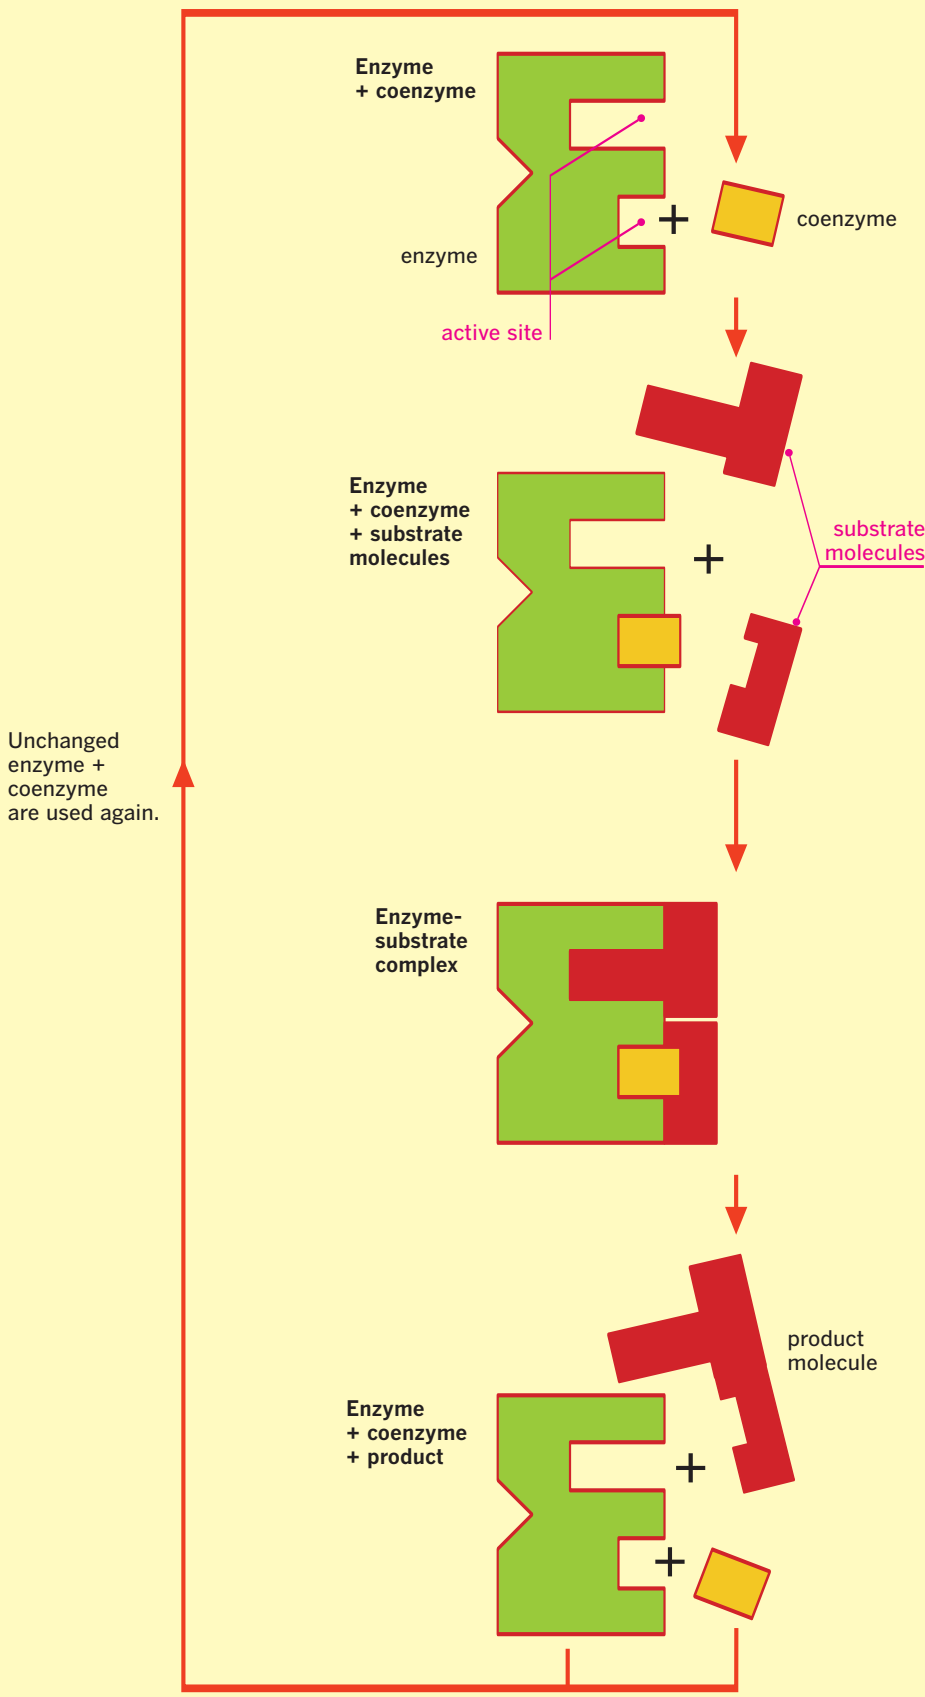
Enzyme
+ coenzyme

+

coenzyme

enzyme

active site

substrate molecules

Enzyme
+ coenzyme
+ substrate molecules

+

Unchanged enzyme + coenzyme are used again.

Enzyme-substrate complex

product molecule

Enzyme
+ coenzyme
+ product

+

+